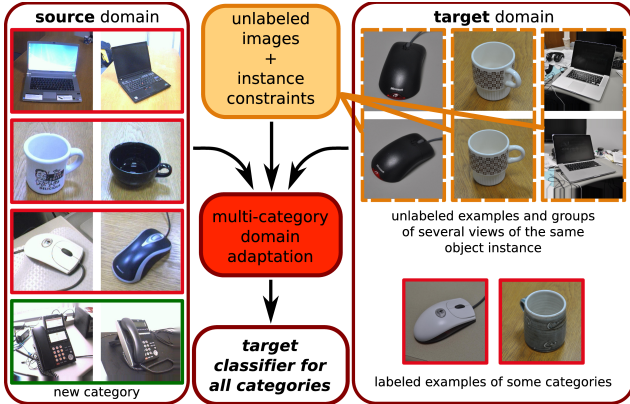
source domain

new category

unlabeled images + instance constraints

multi-category domain adaptation

target classifier for all categories

target domain

unlabeled examples and groups of several views of the same object instance

labeled examples of some categories